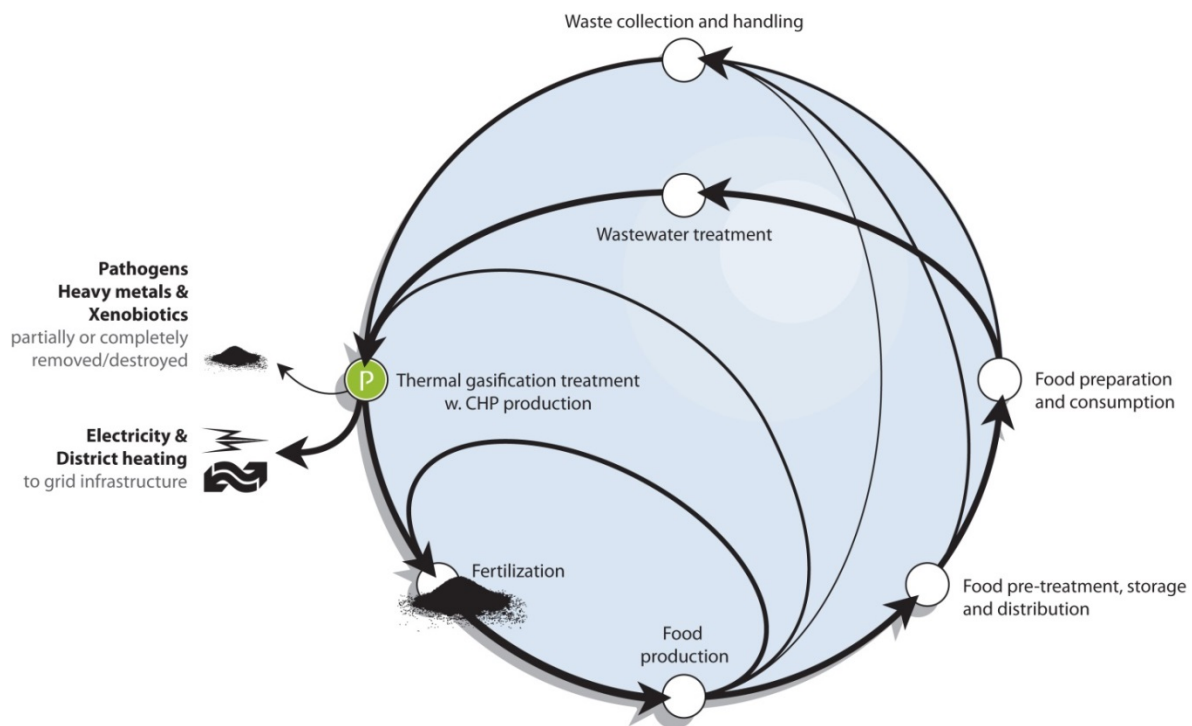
Waste collection and handling

Wastewater treatment

Pathogens
Heavy metals &
Xenobiotics
partially or completely removed/destroyed

P

Thermal gasification treatment w. CHP production

Food preparation and consumption

Electricity &
District heating
to grid infrastructure

Fertilization

Food pre-treatment, storage and distribution

Food production